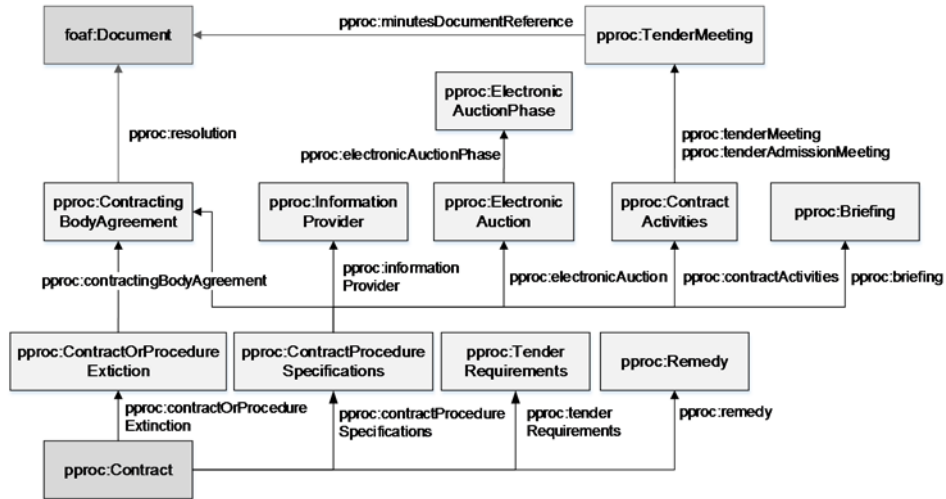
foaf:Document

pproc:minutesDocumentReference

pproc:TenderMeeting

pproc:Electronic AuctionPhase

pproc:resolution

pproc:electronicAuctionPhase

pproc:tenderMeeting
pproc:tenderAdmissionMeeting

pproc:Contracting BodyAgreement

pproc:Information Provider

pproc:Electronic Auction

pproc:Contract Activities

pproc:Briefing

pproc:contractingBodyAgreement

pproc:information Provider

pproc:electronicAuction

pproc:contractActivities

pproc:briefing

pproc:ContractOrProcedure Extiction

pproc:ContractProcedure Specifications

pproc:Tender Requirements

pproc:Remedy

pproc:contractOrProcedure Extinction

pproc:contractProcedure Specifications

pproc:tender Requirements

pproc:remedy

pproc:Contract